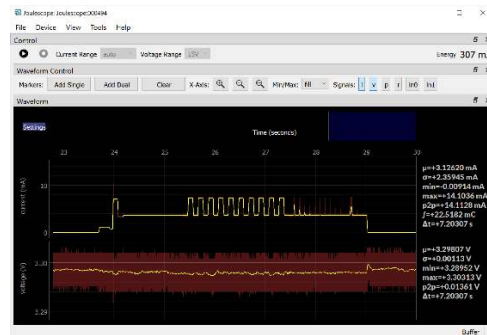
Joulescope: Joulescope:000494

File Device View Tools Help

Control

Current Range auto Voltage Range 15V

Energy 307 m

Waveform Control

Markers: Add Single Add Dual Clear X-Axis: Min/Max: fill Signals: i v p r in0 in1

Waveform

Settings

Time (seconds)

23 24 25 26 27 28 29 30

current (mA)

10

0

voltage (V)

3.30

3.29

μ=+3.12620 mA
σ=+2.35945 mA
min=-0.00914 mA
max=+14.1036 mA
p2p=+14.1128 mA
∫=+22.5182 mC
Δt=+7.20307 s

μ=+3.29807 V
σ=+0.00113 V
min=+3.28952 V
max=+3.30313 V
p2p=+0.01361 V
Δt=+7.20307 s

Buffer